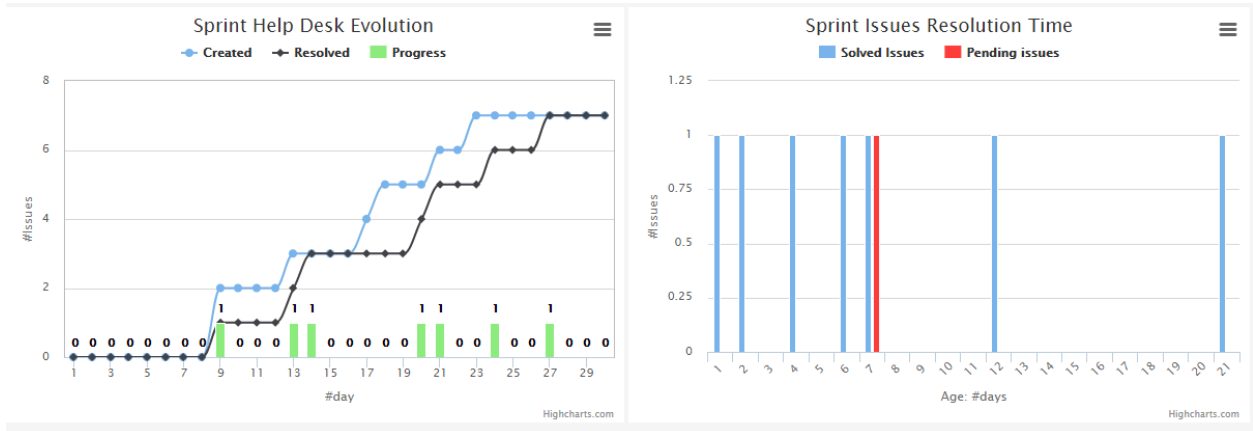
Sprint Help Desk Evolution

Created Resolved Progress

8
6
4
2
0

#Issues

0 0 0 0 0 0 0 0 1 0 0 0 1 1 0 0 0 0 0 1 1 0 0 1 0 0 1 0 0 0

1 3 5 7 9 11 13 15 17 19 21 23 25 27 29

#day

Highcharts.com

Sprint Issues Resolution Time

Solved Issues Pending issues

1.25
1
0.75
0.5
0.25
0

#Issues

1 2 3 4 5 6 7 8 9 10 11 12 13 14 15 16 17 18 19 20 21

Age: #days

Highcharts.com